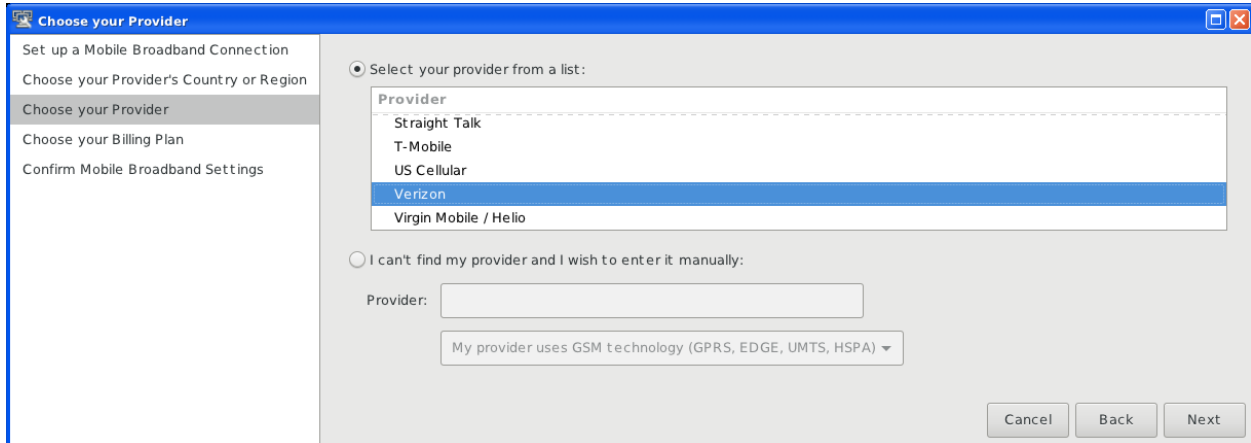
Choose your Provider

Set up a Mobile Broadband Connection
Choose your Provider's Country or Region
Choose your Provider
Choose your Billing Plan
Confirm Mobile Broadband Settings

Select your provider from a list:

| Provider |
|---|
| Straight Talk |
| T-Mobile |
| US Cellular |
| Verizon |
| Virgin Mobile / Helio |

I can't find my provider and I wish to enter it manually:

Provider:

My provider uses GSM technology (GPRS, EDGE, UMTS, HSPA)

Cancel Back Next